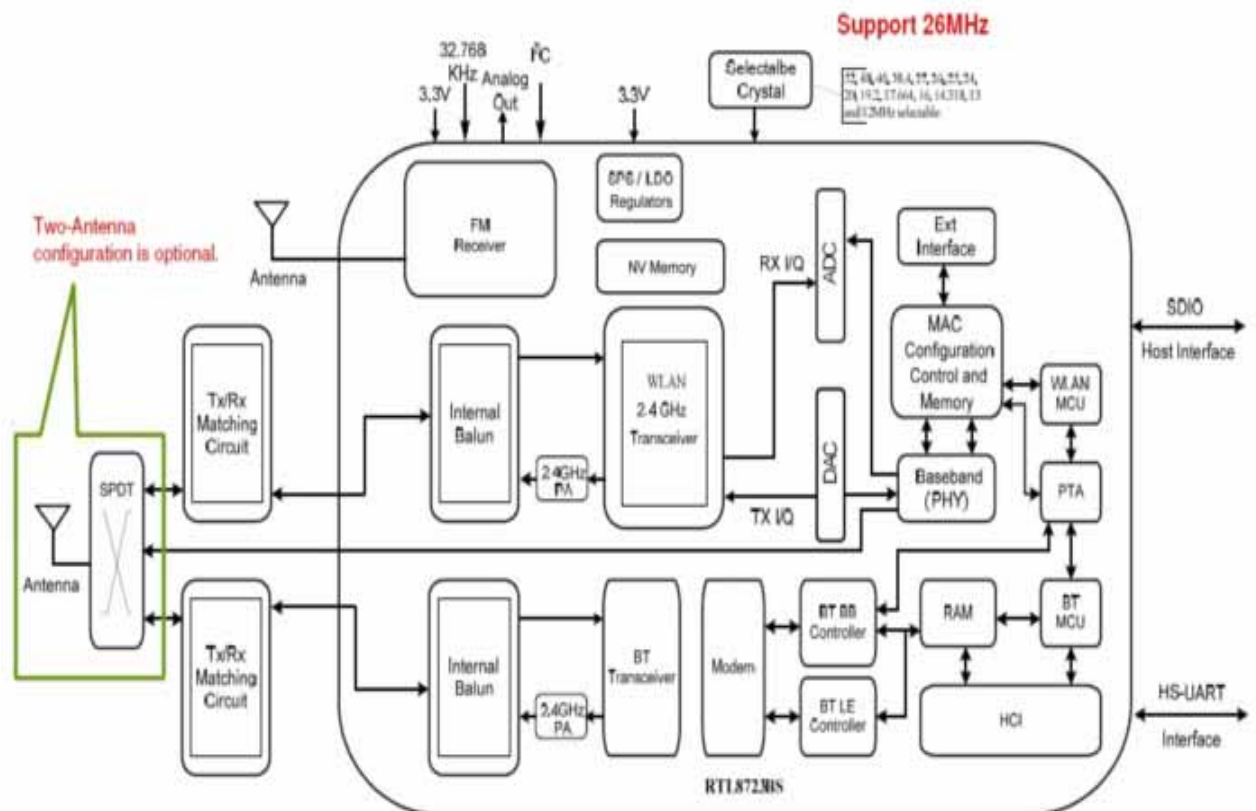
Support 26MHz

32.768 KHz
3.3V
Analog Out
$I^2C$
3.3V
Selectalbe Crystal
55, 48, 40, 38.4, 35, 26, 25, 24, 20, 19.2, 17.664, 16, 14.318, 13 and 12MHz selectable

Two-Antenna configuration is optional.

Antenna
FM Receiver
SPS / LDO Regulators
NV Memory
RX I/Q
ADC
Ext Interface
SDIO
Host Interface
MAC Configuration Control and Memory
WLAN MCU
Tx/Rx Matching Circuit
Internal Balun
WLAN 2.4 GHz Transceiver
DAC
2.4GHz PA
Baseband (PHY)
PTA
SPDT
TX I/Q
Antenna
BT BB Controller
RAM
BT MCU
Tx/Rx Matching Circuit
Internal Balun
BT Transceiver
Modem
BT LE Controller
HCI
2.4GHz PA
HS-UART
Interface
RTL8723BS